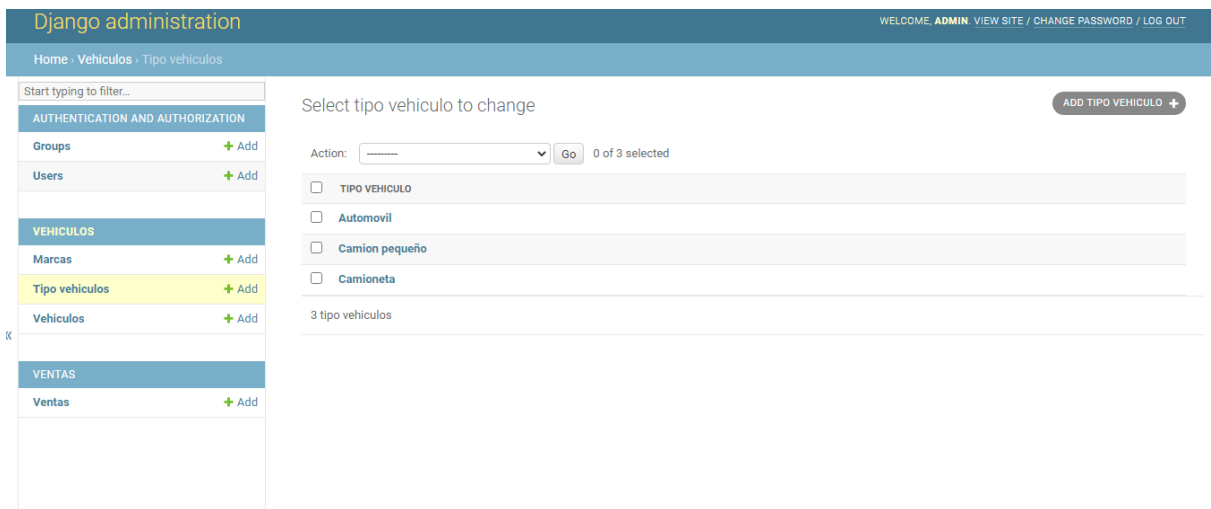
Django administration

WELCOME, ADMIN. VIEW SITE / CHANGE PASSWORD / LOG OUT

Home › Vehiculos › Tipo vehiculos

Start typing to filter...

AUTHENTICATION AND AUTHORIZATION

Groups + Add

Users + Add

VEHICULOS

Marcas + Add

Tipo vehiculos + Add

Vehiculos + Add

VENTAS

Ventas + Add

«

Select tipo vehiculo to change

ADD TIPO VEHICULO +

Action: --------- Go 0 of 3 selected

TIPO VEHICULO

Automovil

Camion pequeño

Camioneta

3 tipo vehiculos